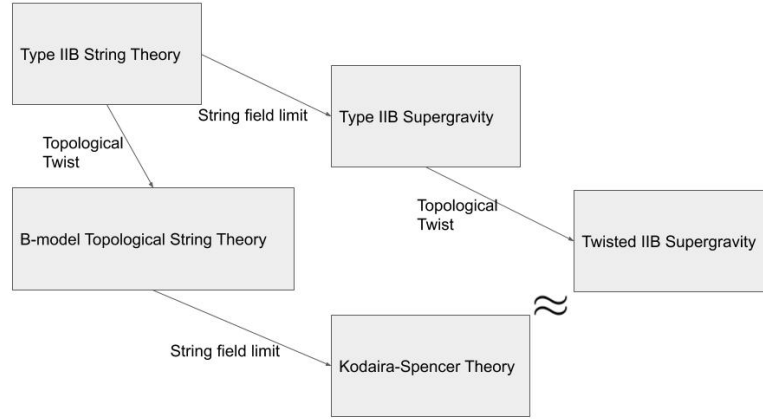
Type IIB String Theory

String field limit

Type IIB Supergravity

Topological Twist

Topological Twist

B-model Topological String Theory

Twisted IIB Supergravity

$\approx$

String field limit

Kodaira-Spencer Theory